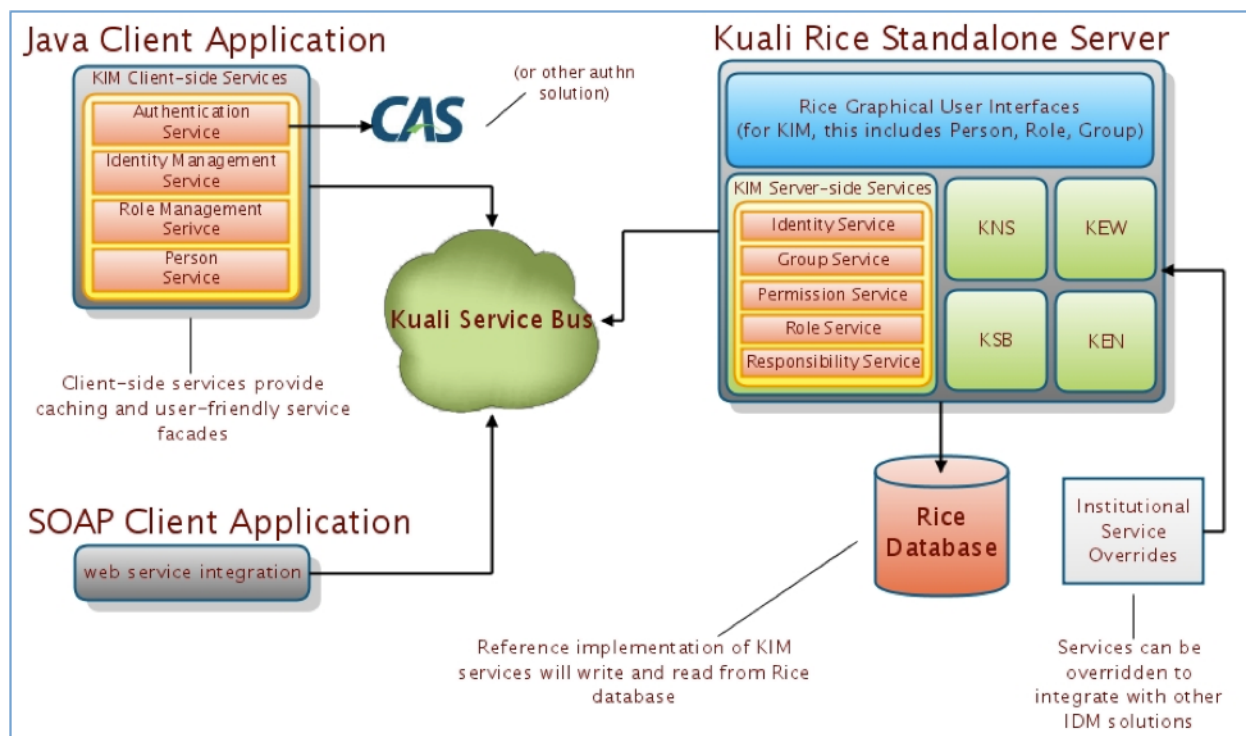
Java Client Application

KIM Client-side Services

Authentication Service

Identity Management Service

Role Management Serivce

Person Service

CAS

(or other authn solution)

Client-side services provide caching and user-friendly service facades

Kuali Service Bus

SOAP Client Application

web service integration

Kuali Rice Standalone Server

Rice Graphical User Interfaces (for KIM, this includes Person, Role, Group)

KIM Server-side Services

Identity Service

Group Service

Permission Service

Role Service

Responsibility Service

KNS

KEW

KSB

KEN

Rice Database

Institutional Service Overrides

Reference implementation of KIM services will write and read from Rice database

Services can be overridden to integrate with other IDM solutions